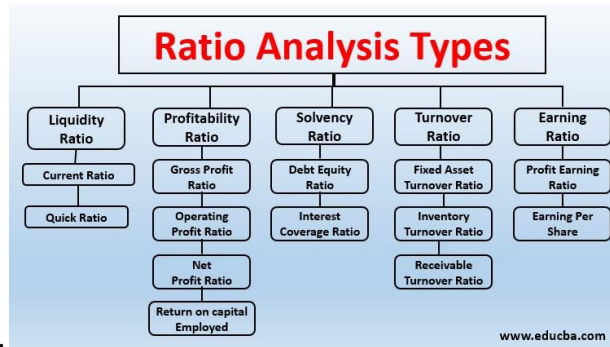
Ratio Analysis Types

Liquidity Ratio

Current Ratio

Quick Ratio

Profitability Ratio

Gross Profit Ratio

Operating Profit Ratio

Net Profit Ratio

Return on capital Employed

Solvency Ratio

Debt Equity Ratio

Interest Coverage Ratio

Turnover Ratio

Fixed Asset Turnover Ratio

Inventory Turnover Ratio

Receivable Turnover Ratio

Earning Ratio

Profit Earning Ratio

Earning Per Share

www.educba.com